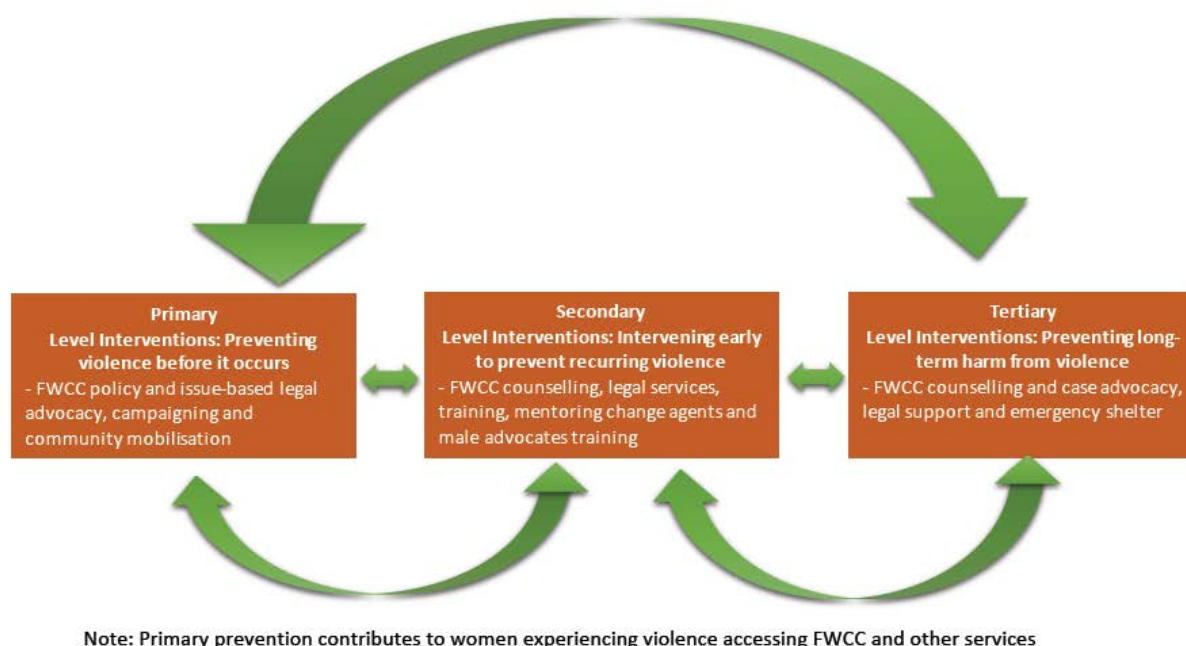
**Primary Level Interventions: Preventing violence before it occurs**
- FWCC policy and issue-based legal advocacy, campaigning and community mobilisation

**Secondary Level Interventions: Intervening early to prevent recurring violence**
- FWCC counselling, legal services, training, mentoring change agents and male advocates training

**Tertiary Level Interventions: Preventing long-term harm from violence**
- FWCC counselling and case advocacy, legal support and emergency shelter

Note: Primary prevention contributes to women experiencing violence accessing FWCC and other services